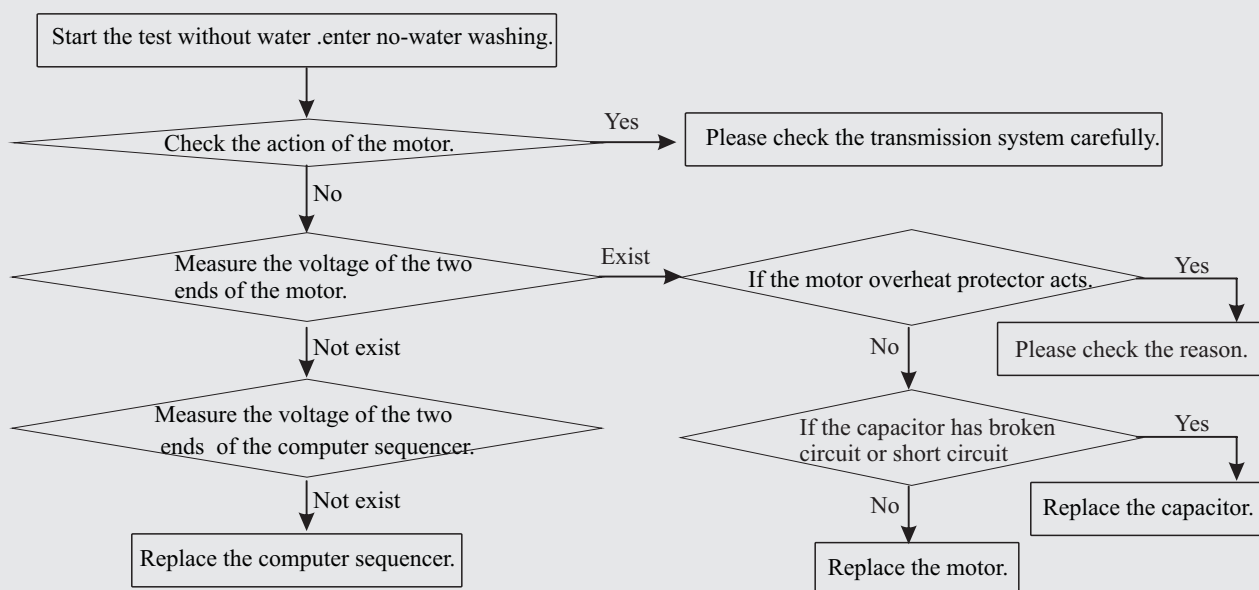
Start the test without water .enter no-water washing.

Check the action of the motor.

Yes

Please check the transmission system carefully.

No

Measure the voltage of the two ends of the motor.

Exist

If the motor overheat protector acts.

Yes

Please check the reason.

Not exist

No

Measure the voltage of the two ends of the computer sequencer.

If the capacitor has broken circuit or short circuit

Yes

Replace the capacitor.

Not exist

No

Replace the computer sequencer.

Replace the motor.